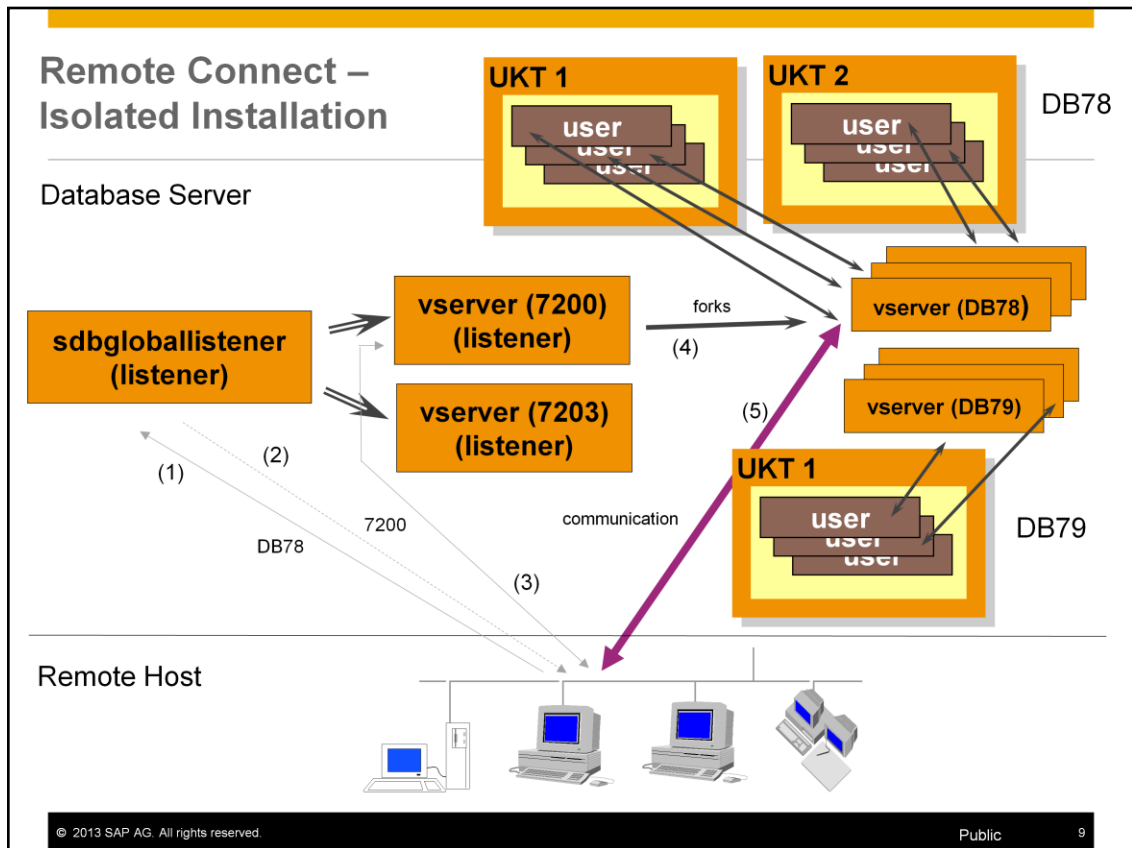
Remote Connect – Isolated Installation

UKT 1
user
user
user

UKT 2
user
user
user

DB78

Database Server

sdbgloballistener (listener)

vserver (7200) (listener)

forks

(4)

vserver (DB78)

vserver (7203) (listener)

(5)

vserver (DB79)

(2)

(1)

UKT 1
user
user
user

7200

communication

DB79

DB78

(3)

Remote Host

© 2013 SAP AG. All rights reserved.

Public

9